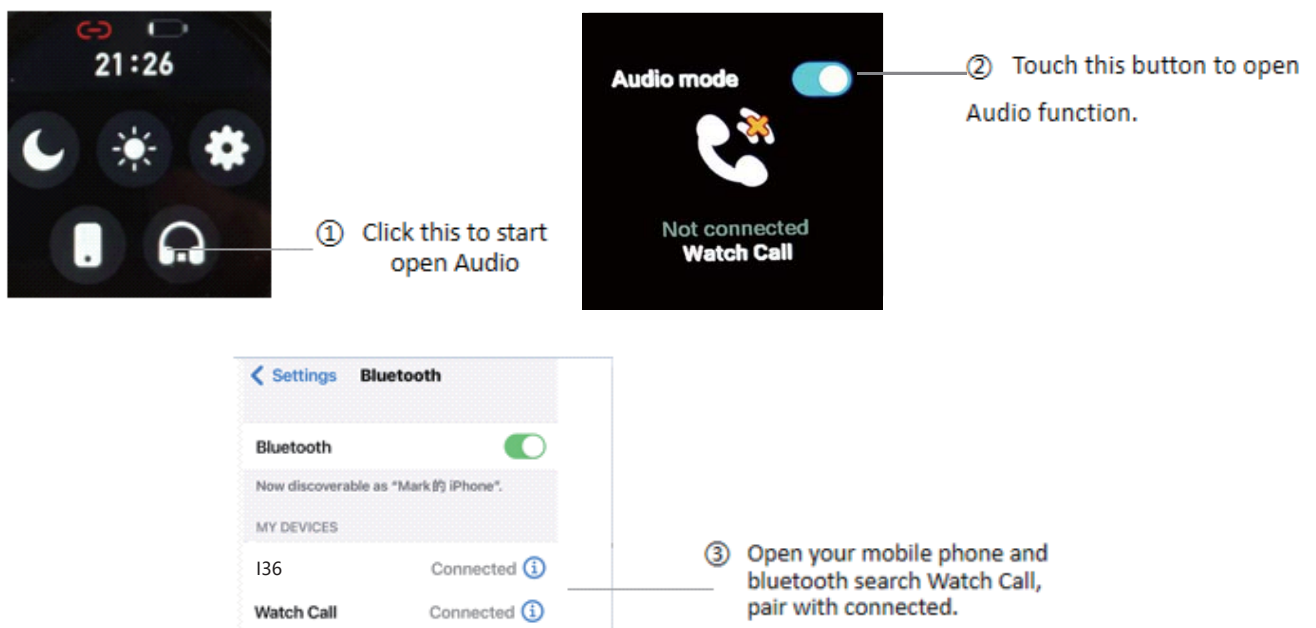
21:26

① Click this to start open Audio

Audio mode

Not connected
Watch Call

② Touch this button to open Audio function.

Settings Bluetooth

Bluetooth

Now discoverable as "Mark的 iPhone".

MY DEVICES

I36 Connected

Watch Call Connected

③ Open your mobile phone and bluetooth search Watch Call, pair with connected.